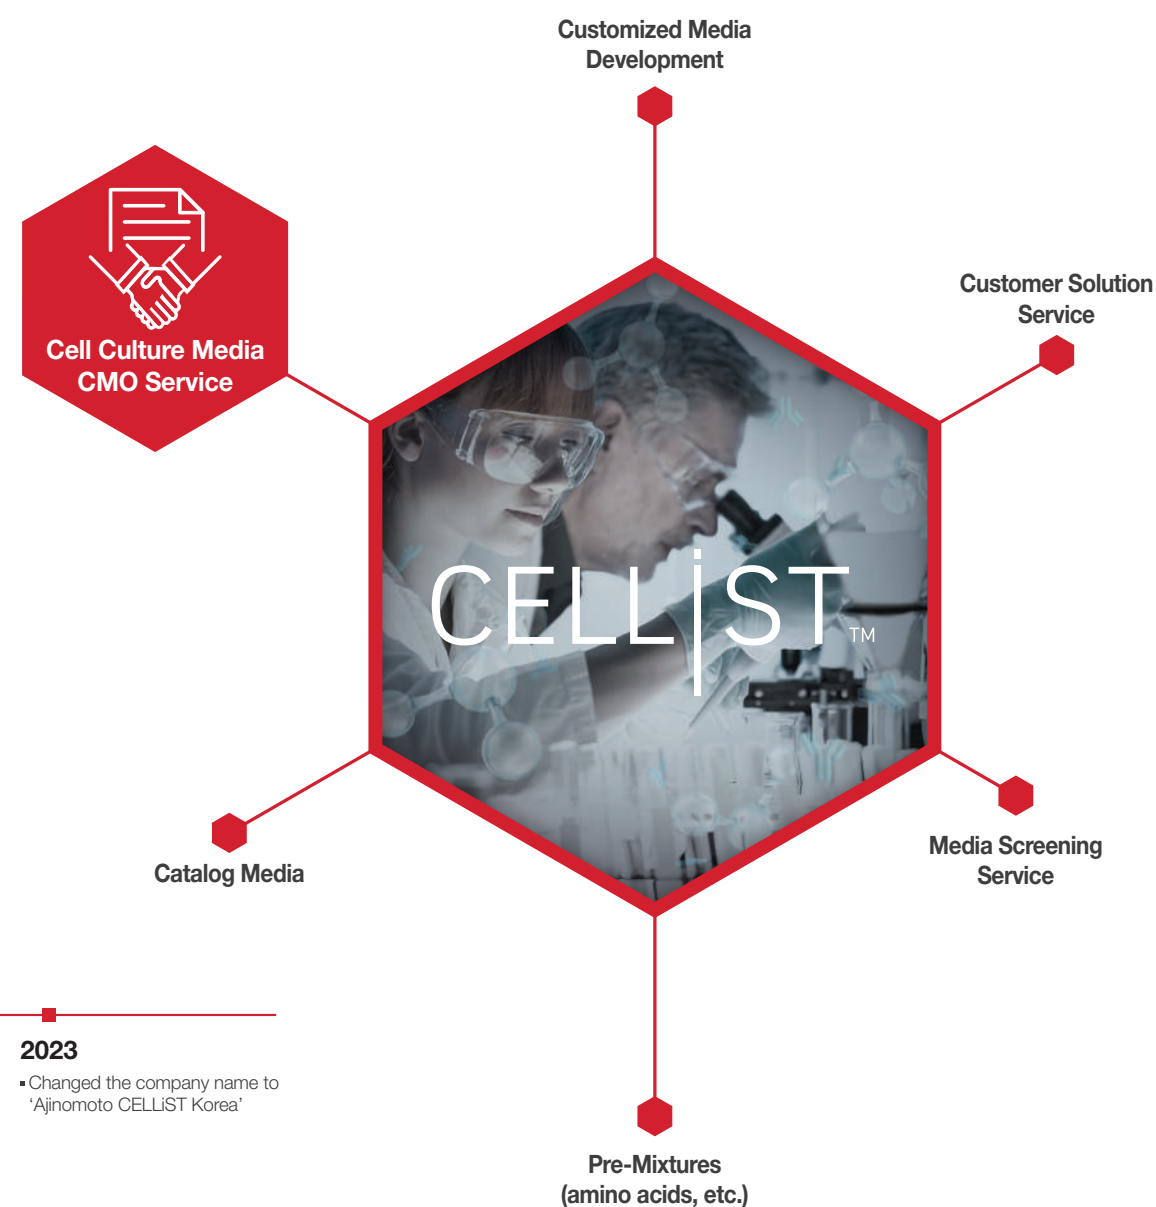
Customized Media Development

Cell Culture Media CMO Service

Customer Solution Service

CELLiST™

Catalog Media

Media Screening Service

2023
▪ Changed the company name to 'Ajinomoto CELLiST Korea'

Pre-Mixtures (amino acids, etc.)